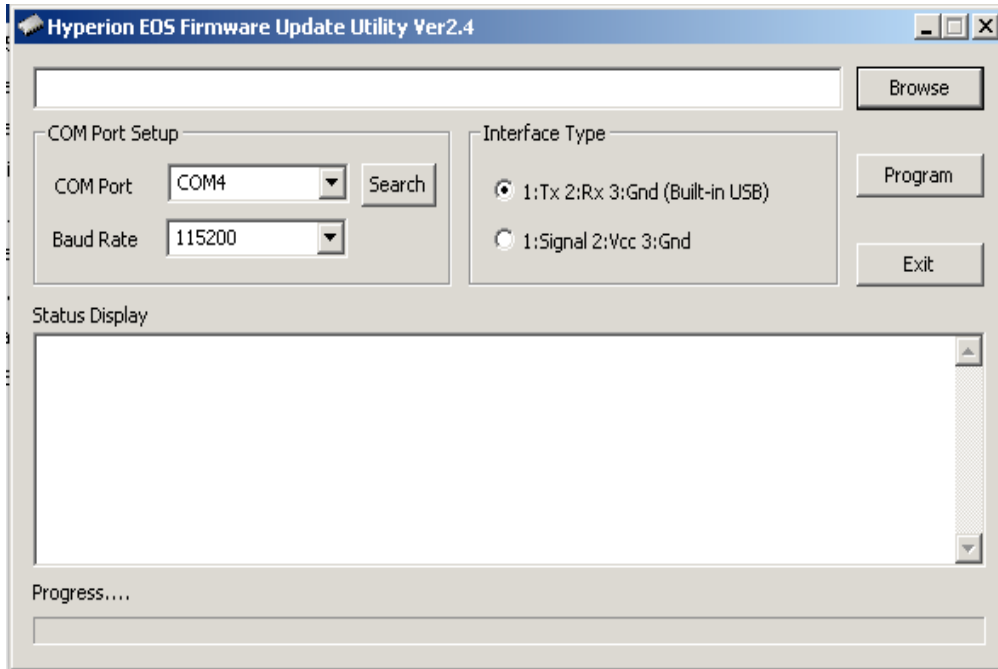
Hyperion EOS Firmware Update Utility Ver2.4

Browse

COM Port Setup

COM Port COM4 Search

Baud Rate 115200

Interface Type

1:Tx 2:Rx 3:Gnd (Built-in USB)

1:Signal 2:Vcc 3:Gnd

Program

Exit

Status Display

Progress....